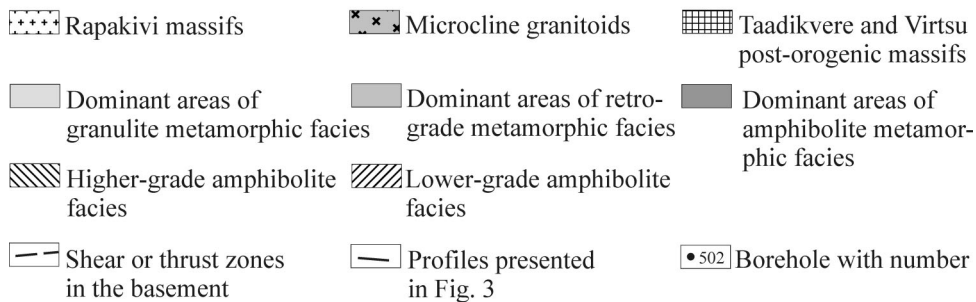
Rapakivi massifs

Microcline granitoids

Taadikvere and Virtsu post-orogenic massifs

Dominant areas of granulite metamorphic facies

Dominant areas of retrograde metamorphic facies

Dominant areas of amphibolite metamorphic facies

Higher-grade amphibolite facies

Lower-grade amphibolite facies

Shear or thrust zones in the basement

Profiles presented in Fig. 3

502 Borehole with number